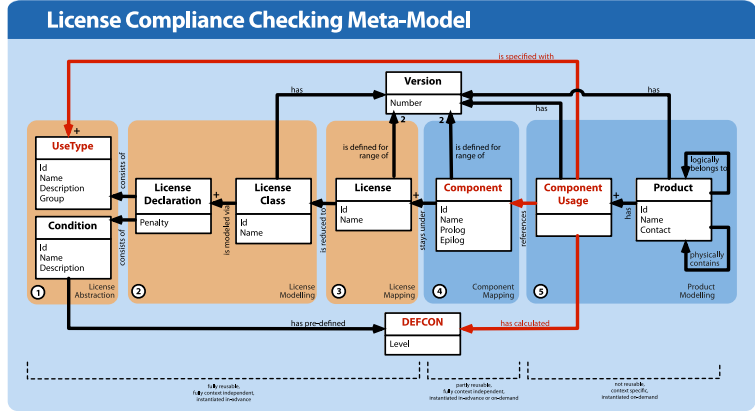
License Compliance Checking Meta-Model

is specified with

has

Version
Number

has

has

+
UseType
Id
Name
Description
Group

consists of

License Declaration
Penalty

+

is modeled via

License Class
Id
Name

2

is defined for range of

is reduced to

License
Id
Name

+

2

is defined for range of

stays under

Component
Id
Name
Prolog
Epilog

references

Component Usage

+

has

Product
Id
Name
Contact

logically belongs to

physically contains

Condition
Id
Name
Description

consists of

1
License Abstraction

2
License Modelling

3
License Mapping

4
Component Mapping

5
Product Modelling

has pre-defined

DEFCON
Level

has calculated

fully reusable, fully context independent, instantiated in-advance

partly reusable, fully context independent, instantiated in-advance or on-demand

not reusable, context specific, instantiated on-demand